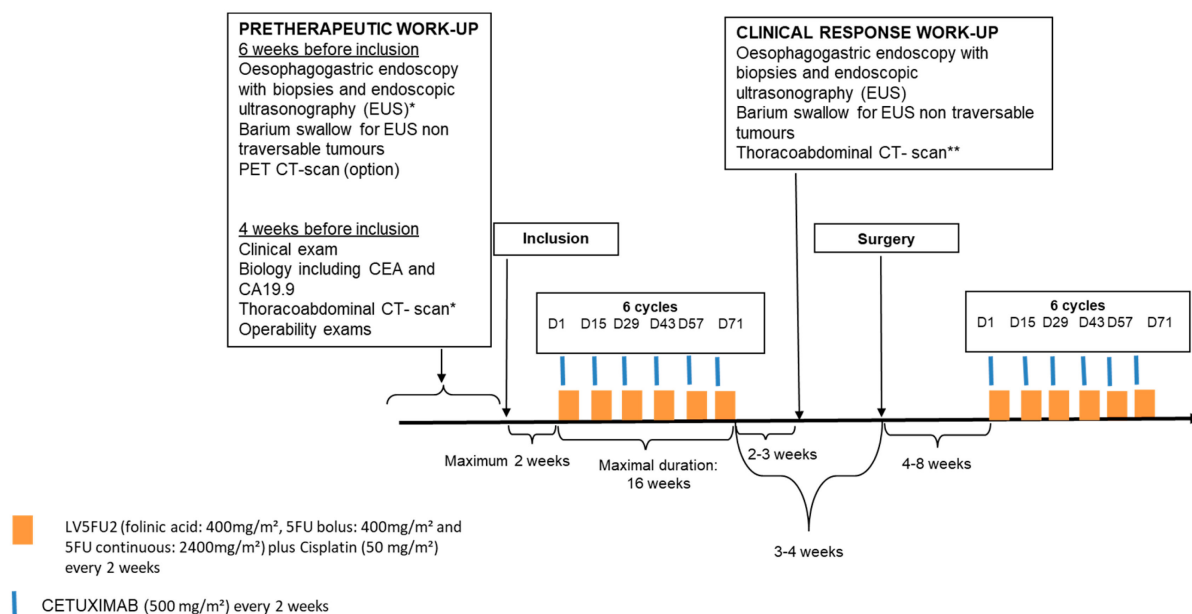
PRETHERAPEUTIC WORK-UP
6 weeks before inclusion
Oesophagogastric endoscopy with biopsies and endoscopic ultrasonography (EUS)*
Barium swallow for EUS non traversable tumours
PET CT-scan (option)

4 weeks before inclusion
Clinical exam
Biology including CEA and CA19.9
Thoracoabdominal CT- scan*
Operability exams

CLINICAL RESPONSE WORK-UP
Oesophagogastric endoscopy with biopsies and endoscopic ultrasonography (EUS)
Barium swallow for EUS non traversable tumours
Thoracoabdominal CT- scan**

Inclusion

Surgery

6 cycles
D1 D15 D29 D43 D57 D71

6 cycles
D1 D15 D29 D43 D57 D71

Maximum 2 weeks

Maximal duration: 16 weeks

2-3 weeks

4-8 weeks

3-4 weeks

LV5FU2 (folinic acid: 400mg/m², 5FU bolus: 400mg/m² and 5FU continuous: 2400mg/m²) plus Cisplatin (50 mg/m²) every 2 weeks

CETUXIMAB (500 mg/m²) every 2 weeks